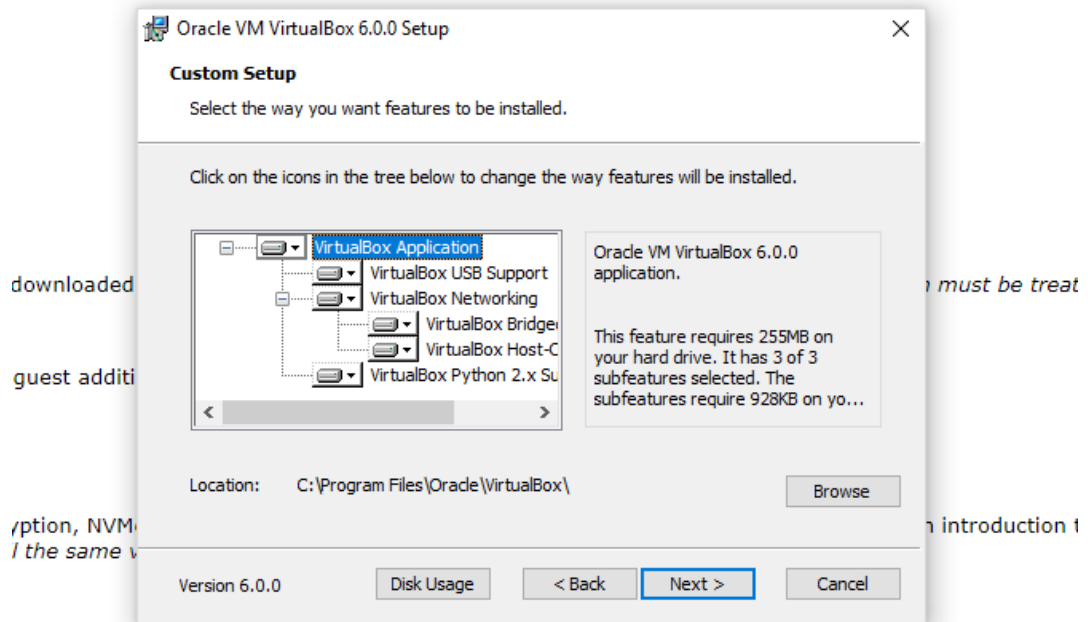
Oracle VM VirtualBox 6.0.0 Setup

Custom Setup

Select the way you want features to be installed.

Click on the icons in the tree below to change the way features will be installed.

VirtualBox Application
VirtualBox USB Support
VirtualBox Networking
VirtualBox Bridge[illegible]
VirtualBox Host-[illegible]
VirtualBox Python 2.x Su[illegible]

Oracle VM VirtualBox 6.0.0 application.

This feature requires 255MB on your hard drive. It has 3 of 3 subfeatures selected. The subfeatures require 928KB on yo...

Location: C:\Program Files\Oracle\VirtualBox\

Browse

Version 6.0.0

Disk Usage

< Back

Next >

Cancel

downloaded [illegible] must be treat

guest additi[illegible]

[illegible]yption, NVM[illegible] introduction t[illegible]
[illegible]l the same v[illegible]